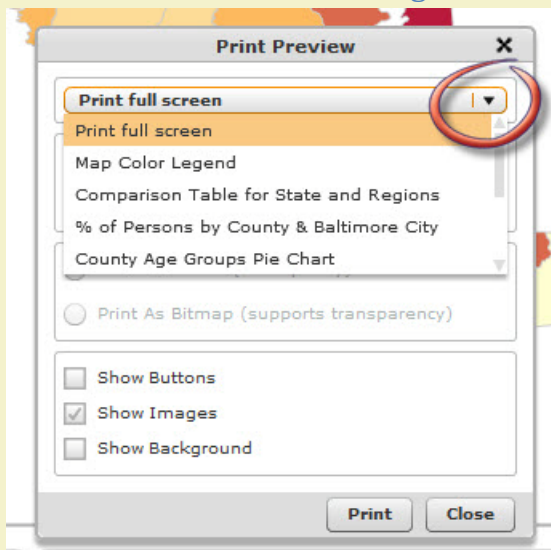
Print Preview

Print full screen

Print full screen
Map Color Legend
Comparison Table for State and Regions
% of Persons by County & Baltimore City
County Age Groups Pie Chart

Print As Bitmap (supports transparency)

Show Buttons
Show Images
Show Background

Print
Close